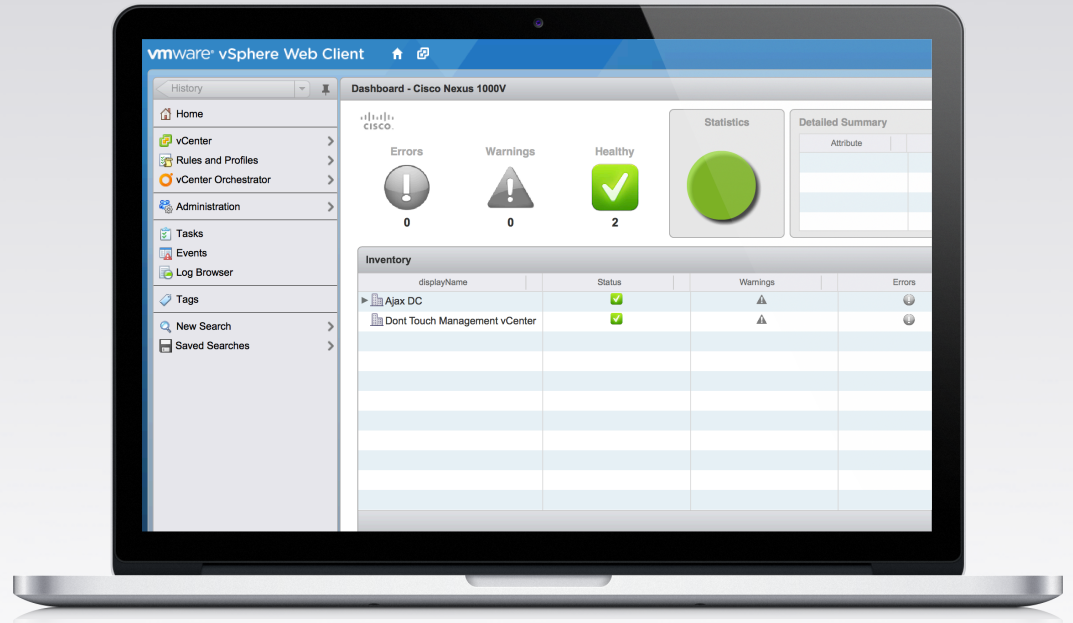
vmware® vSphere Web Client

History

Home

vCenter

Rules and Profiles

vCenter Orchestrator

Administration

Tasks

Events

Log Browser

Tags

New Search

Saved Searches

Dashboard - Cisco Nexus 1000V

cisco

Errors

0

Warnings

0

Healthy

2

Statistics

Detailed Summary

| Attribute | |
|---|---|
| | |
| | |
| | |
| | |

Inventory

| displayName | Status | Warnings | Errors |
|---|---|---|---|
| Ajax DC | | | |
| Dont Touch Management vCenter | | | |